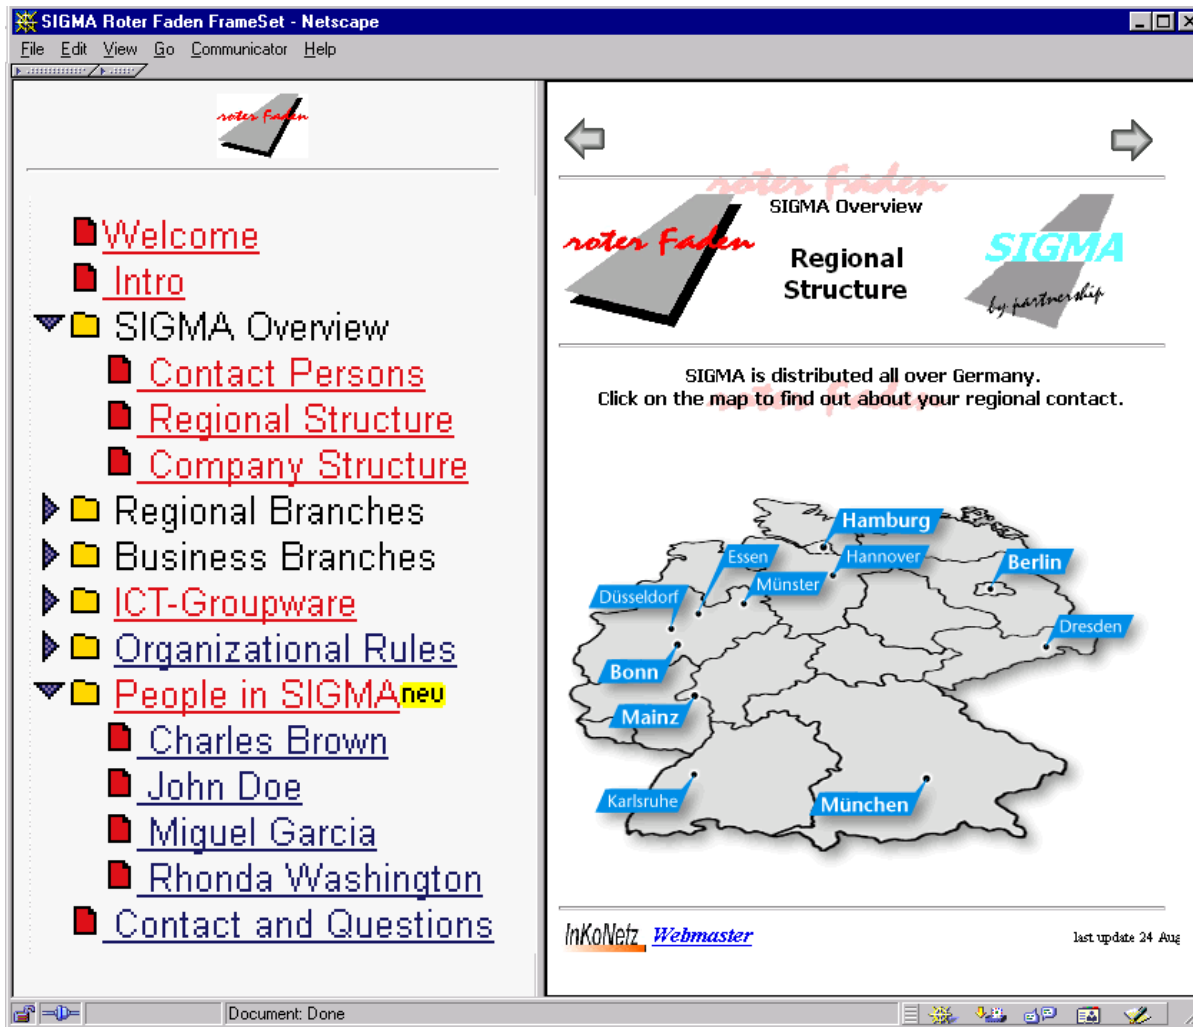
SIGMA Roter Faden FrameSet - Netscape

File Edit View Go Communicator Help

roter Faden

Welcome
Intro
SIGMA Overview
Contact Persons
Regional Structure
Company Structure
Regional Branches
Business Branches
ICT-Groupware
Organizational Rules
People in SIGMA neu
Charles Brown
John Doe
Miguel Garcia
Rhonda Washington
Contact and Questions

roter Faden
roter Faden
SIGMA Overview
Regional Structure
SIGMA
by partnership

SIGMA is distributed all over Germany.
Click on the map to find out about your regional contact.

Hamburg
Essen
Hannover
Berlin
Münster
Düsseldorf
Dresden
Bonn
Mainz
Karlsruhe
München

InKoNetz Webmaster
last update 24 Aug

Document: Done